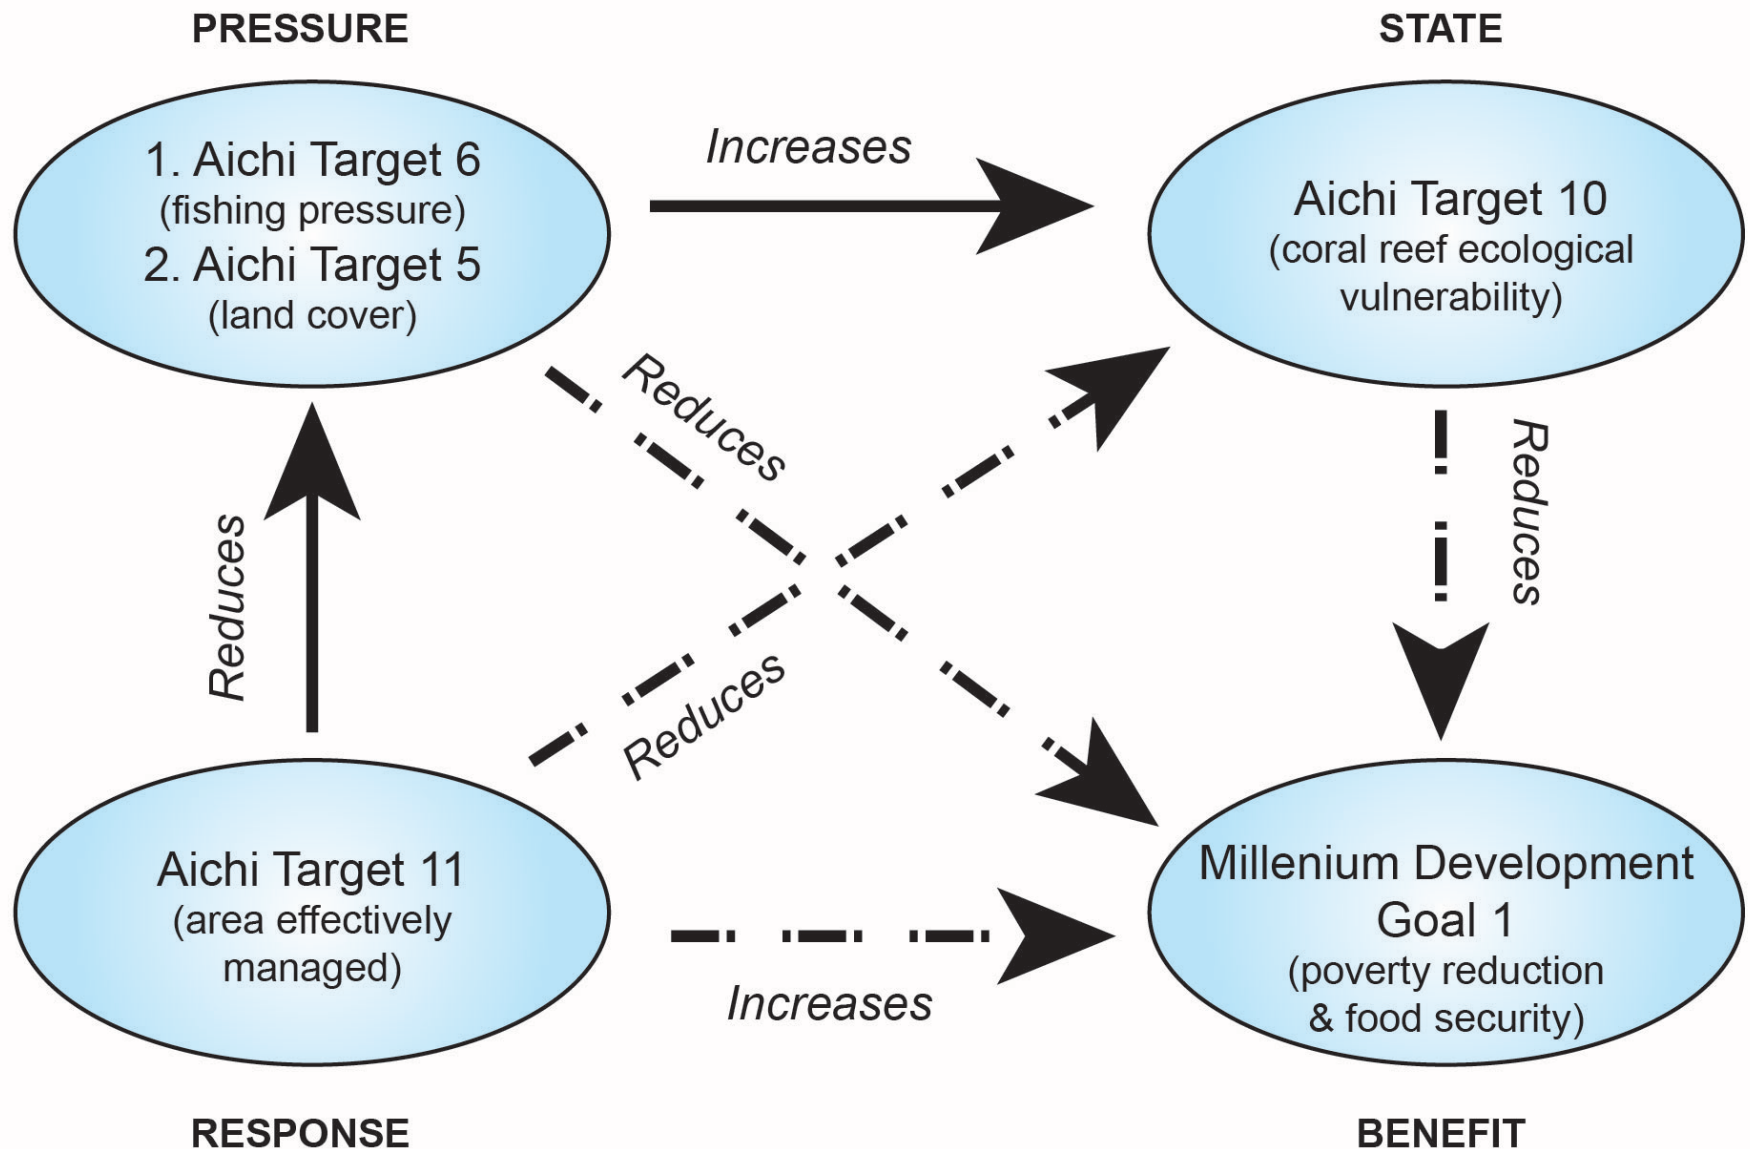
PRESSURE

STATE

1. Aichi Target 6 (fishing pressure)
2. Aichi Target 5 (land cover)

Increases

Aichi Target 10 (coral reef ecological vulnerability)

Reduces

Reduces

Reduces

Reduces

Aichi Target 11 (area effectively managed)

Increases

Millenium Development Goal 1 (poverty reduction & food security)

RESPONSE

BENEFIT